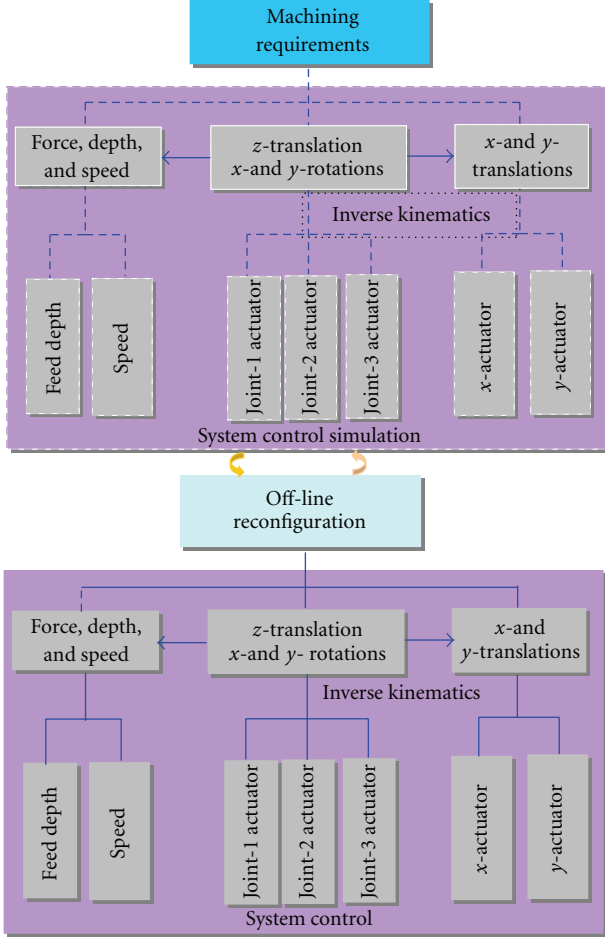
Machining requirements

Force, depth, and speed

z-translation x-and y-rotations

x-and y-translations

Inverse kinematics

Feed depth

Speed

Joint-1 actuator

Joint-2 actuator

Joint-3 actuator

x-actuator

y-actuator

System control simulation

Off-line reconfiguration

Force, depth, and speed

z-translation x-and y- rotations

x-and y-translations

Inverse kinematics

Feed depth

Speed

Joint-1 actuator

Joint-2 actuator

Joint-3 actuator

x-actuator

y-actuator

System control